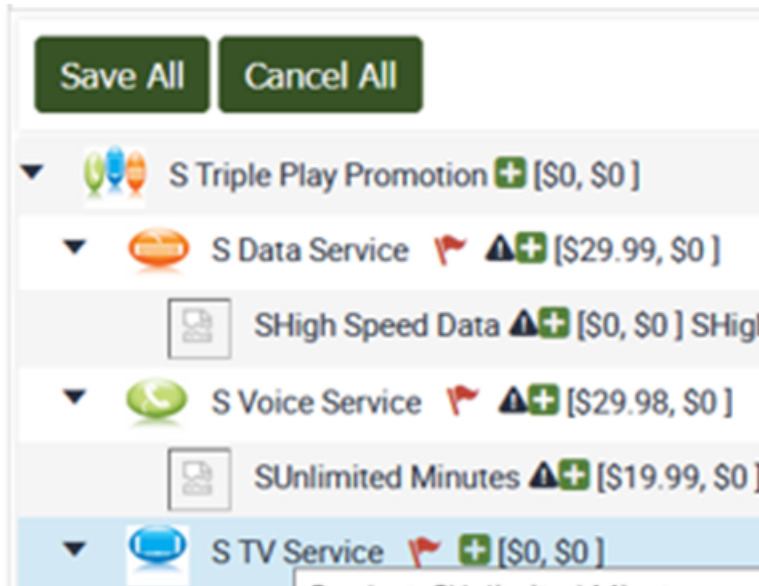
Save All Cancel All

S Triple Play Promotion [\$0, \$0 ]

S Data Service [\$29.99, \$0 ]

SHigh Speed Data [\$0, \$0 ] SHig

S Voice Service [\$29.98, \$0 ]

SUnlimited Minutes [\$19.99, \$0 ]

S TV Service [\$0, \$0 ]